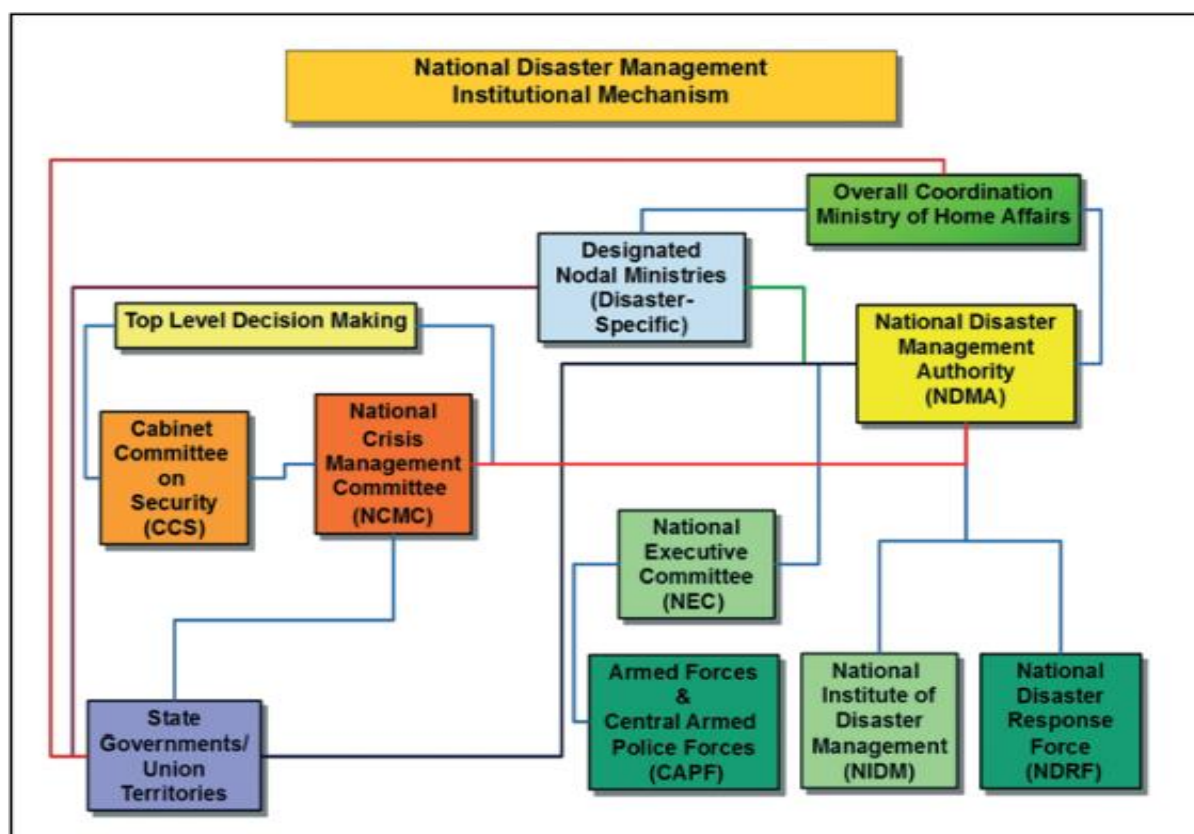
National Disaster Management Institutional Mechanism

Overall Coordination Ministry of Home Affairs

Designated Nodal Ministries (Disaster-Specific)

Top Level Decision Making

National Disaster Management Authority (NDMA)

Cabinet Committee on Security (CCS)

National Crisis Management Committee (NCMC)

National Executive Committee (NEC)

Armed Forces & Central Armed Police Forces (CAPF)

National Institute of Disaster Management (NIDM)

National Disaster Response Force (NDRF)

State Governments/ Union Territories